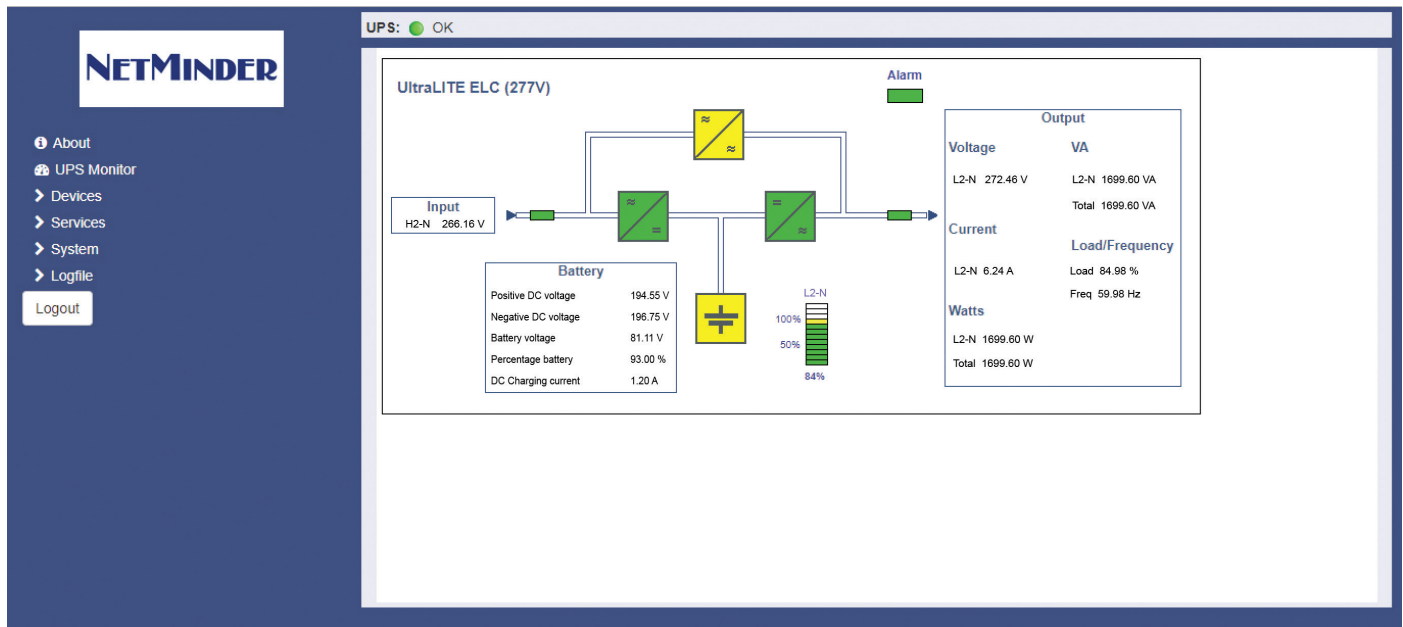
NETMINDER

About
UPS Monitor
Devices
Services
System
Logfile
Logout

UPS: OK

UltraLITE ELC (277V)

Alarm

Input
H2-N 266.16 V

Battery

| | |
|---|---|
| Positive DC voltage | 194.55 V |
| Negative DC voltage | 196.75 V |
| Battery voltage | 81.11 V |
| Percentage battery | 93.00 % |
| DC Charging current | 1.20 A |

L2-N
100%
50%
84%

Output

Voltage
L2-N 272.46 V

VA
L2-N 1699.60 VA
Total 1699.60 VA

Current
L2-N 6.24 A

Load/Frequency
Load 84.98 %
Freq 59.98 Hz

Watts
L2-N 1699.60 W
Total 1699.60 W